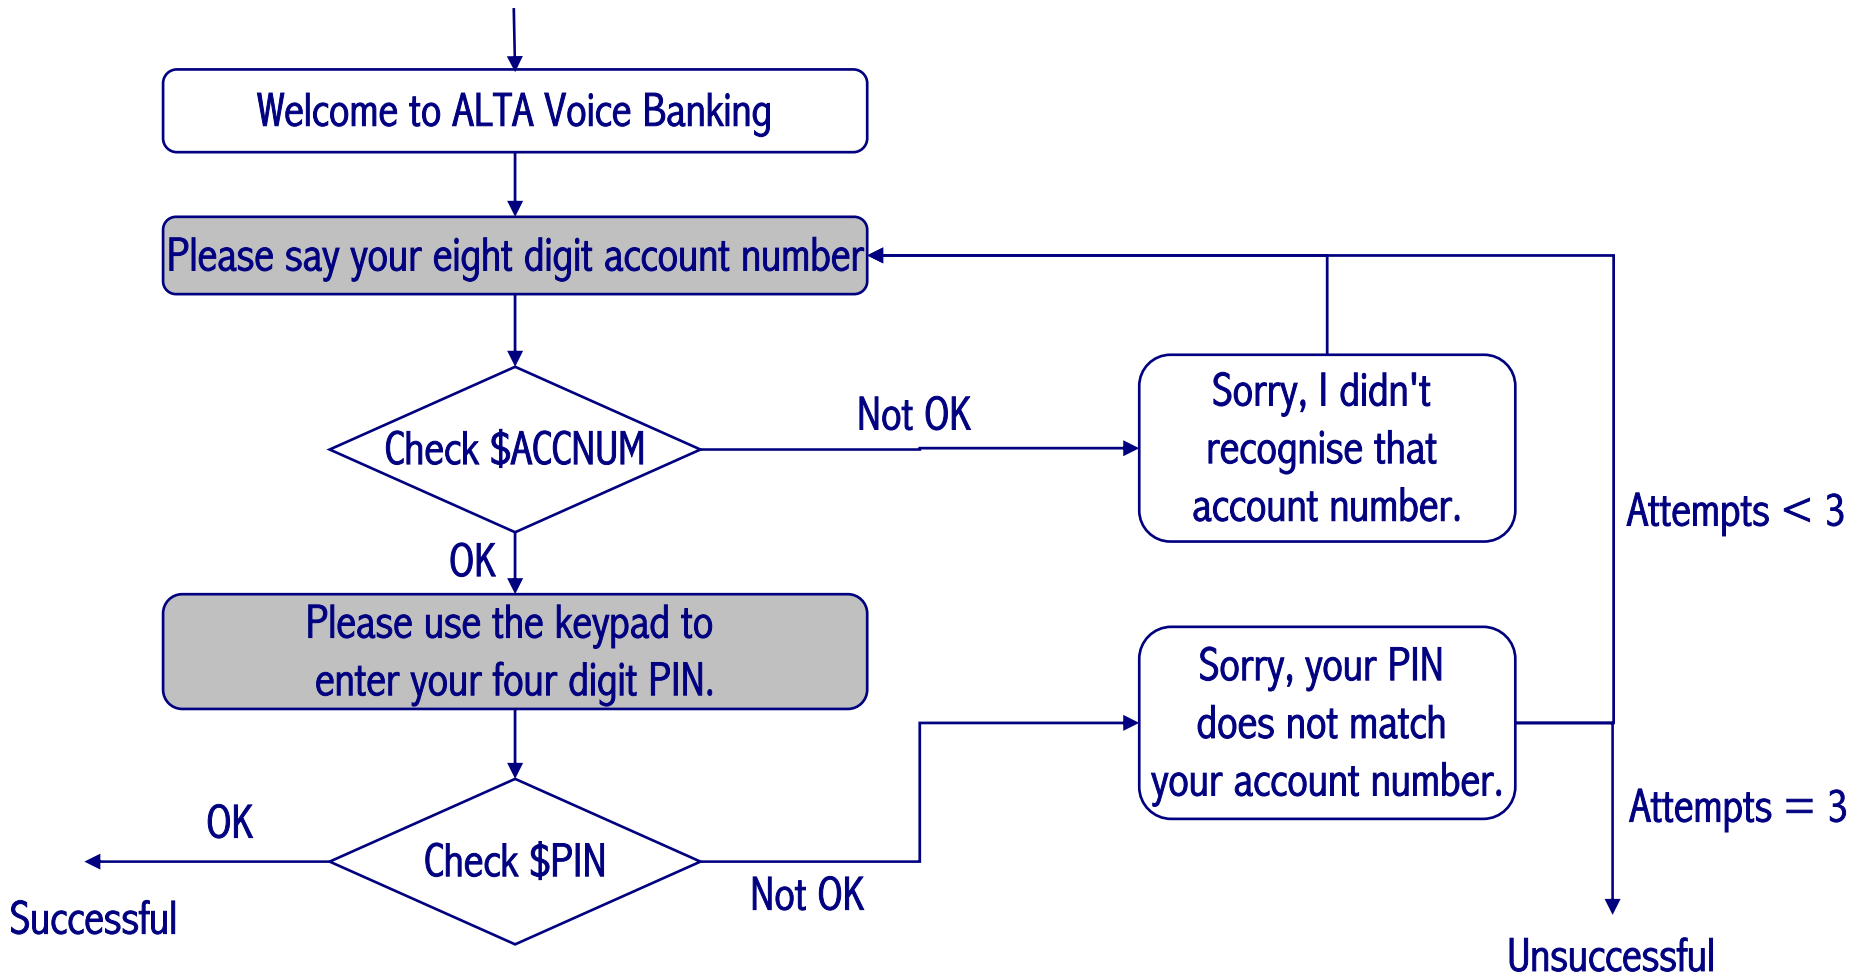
Welcome to ALTA Voice Banking

Please say your eight digit account number

Check \$ACCNUM

Not OK

Sorry, I didn't recognise that account number.

Attempts < 3

OK

Please use the keypad to enter your four digit PIN.

Sorry, your PIN does not match your account number.

Attempts = 3

OK

Check \$PIN

Not OK

Successful

Unsuccessful